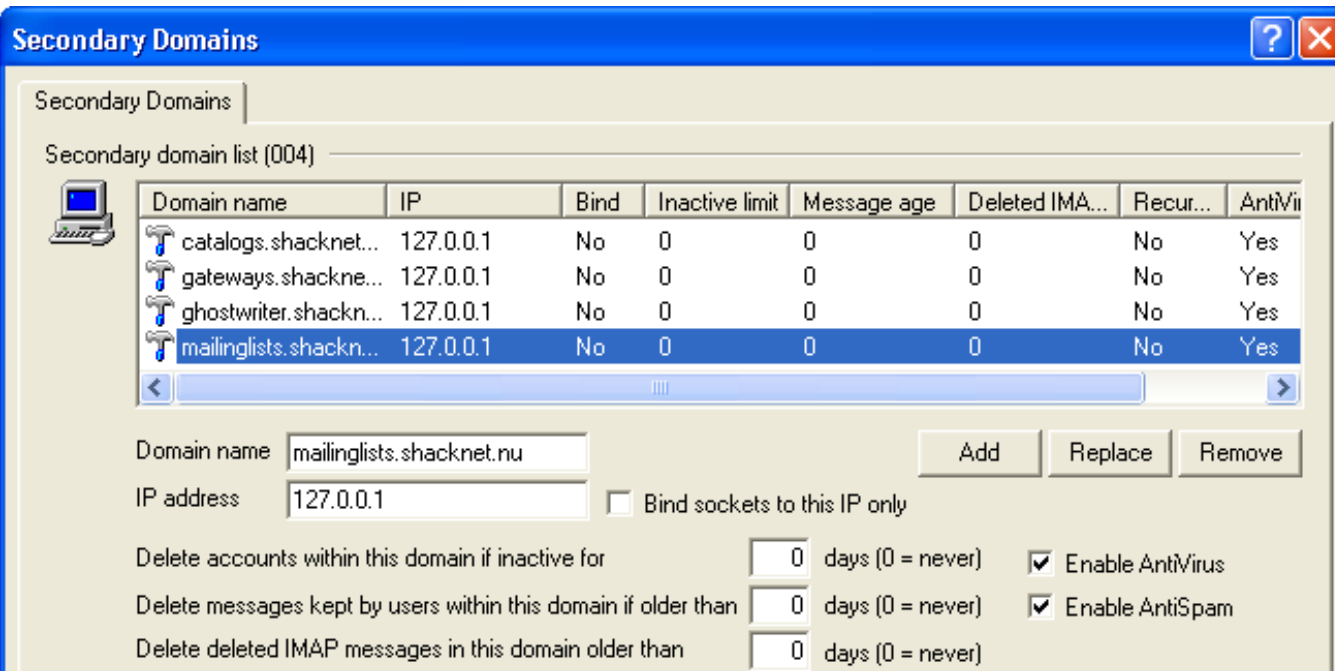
Secondary Domains

Secondary Domains

Secondary domain list (004)

| Domain name | IP | Bind | Inactive limit | Message age | Deleted IMA... | Recur... | AntiVi |
|---|---|---|---|---|---|---|---|
| catalogs.shacknet... | 127.0.0.1 | No | 0 | 0 | 0 | No | Yes |
| gateways.shackne... | 127.0.0.1 | No | 0 | 0 | 0 | No | Yes |
| ghostwriter.shackn... | 127.0.0.1 | No | 0 | 0 | 0 | No | Yes |
| mailinglists.shackn... | 127.0.0.1 | No | 0 | 0 | 0 | No | Yes |

Domain name mailinglists.shacknet.nu

Add Replace Remove

IP address 127.0.0.1

Bind sockets to this IP only

Delete accounts within this domain if inactive for 0 days (0 = never)

Enable AntiVirus

Delete messages kept by users within this domain if older than 0 days (0 = never)

Enable AntiSpam

Delete deleted IMAP messages in this domain older than 0 days (0 = never)